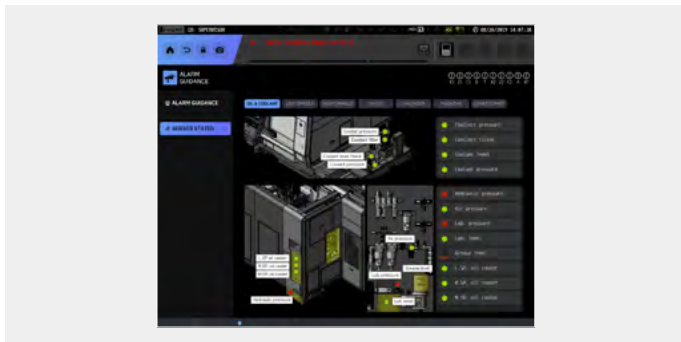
ALARM GUIDANCE

ALARM GUIDANCE

SENSOR STATUS

Coolant pressure

Coolant filter

Coolant level

Coolant pressure

Air pressure

Lub pressure

Lub level

Grease level

Hydraulic pressure

Coolant pressure

Coolant filter

Coolant level

Coolant pressure

Hydraulic pressure

Air pressure

Lub pressure

Lub level

Grease level

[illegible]

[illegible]

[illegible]